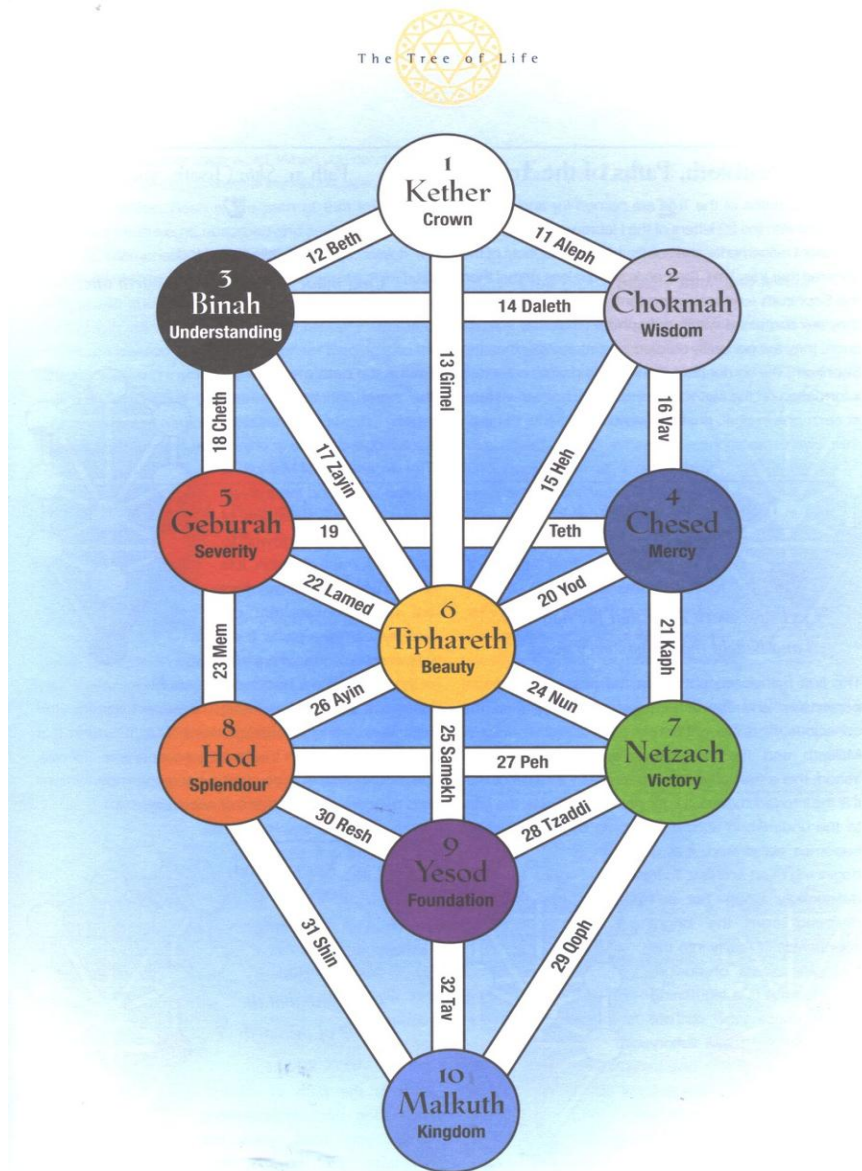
The Tree of Life

1
Kether
Crown

12 Beth

11 Aleph

3
Binah
Understanding

14 Daleth

2
Chokmah
Wisdom

13 Gimel

18 Cheth

17 Zayin

15 Heh

16 Vav

5
Geburah
Severity

19

Teth

4
Chesed
Mercy

22 Lamed

20 Yod

6
Tiphareth
Beauty

23 Mem

21 Kaph

26 Ayin

24 Nun

8
Hod
Splendour

25 Samekh

27 Peh

7
Netzach
Victory

30 Resh

28 Tzaddi

9
Yesod
Foundation

31 Shin

32 Tav

29 Qoph

10
Malkuth
Kingdom